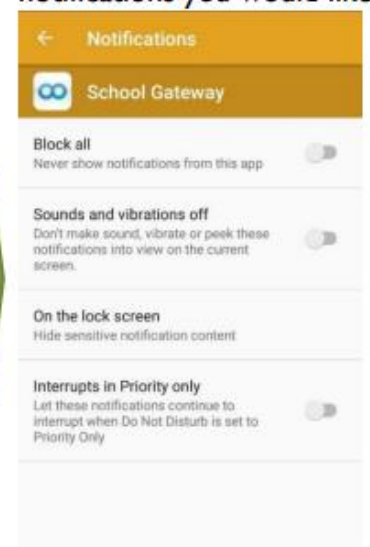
notifications you would like

Notifications

School Gateway

Block all
Never show notifications from this app

Sounds and vibrations off
Don't make sound, vibrate or peek these notifications into view on the current screen.

On the lock screen
Hide sensitive notification content

Interrupts in Priority only
Let these notifications continue to interrupt when Do Not Disturb is set to Priority Only